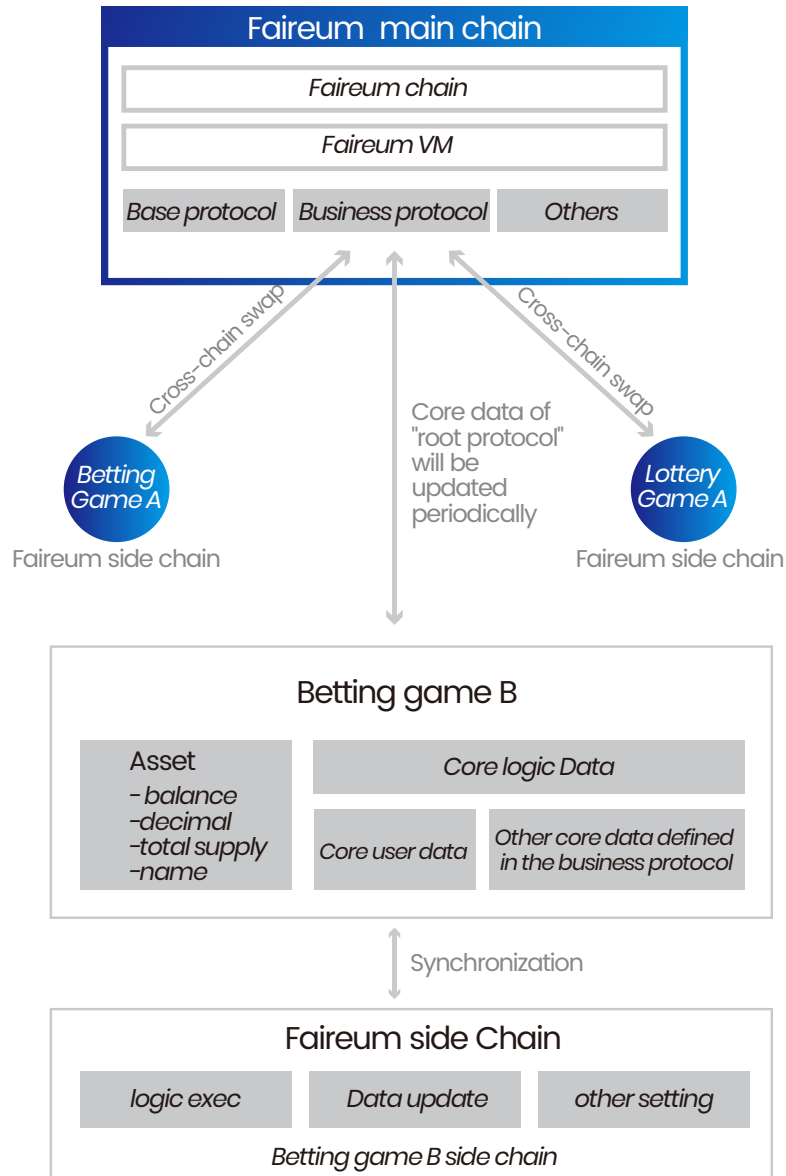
Faireum main chain

Faireum chain

Faireum VM

Base protocol

Business protocol

Others

Cross-chain swap

Cross-chain swap

Core data of "root protocol" will be updated periodically

Betting Game A

Faireum side chain

Lottery Game A

Faireum side chain

Betting game B

Asset
- balance
-decimal
-total supply
-name

Core logic Data

Core user data

Other core data defined in the business protocol

Synchronization

Faireum side Chain

logic exec

Data update

other setting

Betting game B side chain